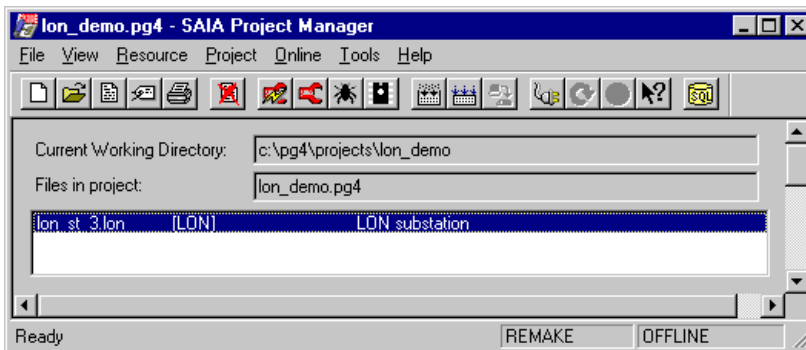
lon_demo.pg4 - SAIA Project Manager

File View Resource Project Online Tools Help

Current Working Directory: c:\pg4\projects\lon_demo

Files in project: lon_demo.pg4

lon_st_3.lon [LON] LON substation

Ready REMAKE OFFLINE